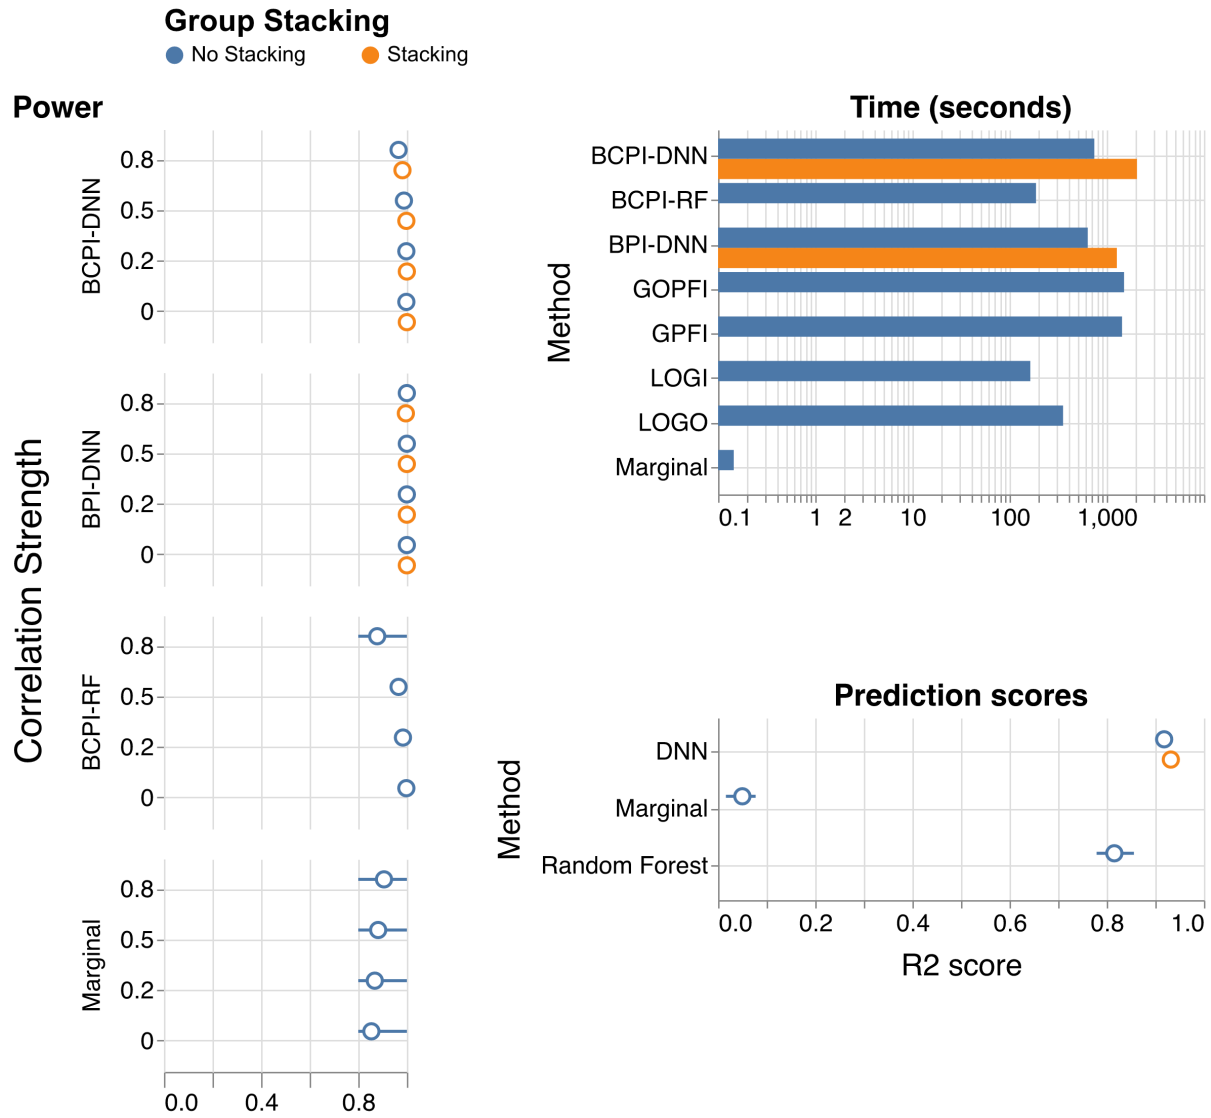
Group Stacking
No Stacking
Stacking

Power

Correlation Strength

BCPI-DNN
0.8
0.5
0.2
0

BPI-DNN
0.8
0.5
0.2
0

BCPI-RF
0.8
0.5
0.2
0

Marginal
0.8
0.5
0.2
0

0.0
0.4
0.8

Time (seconds)

Method
BCPI-DNN
BCPI-RF
BPI-DNN
GOPFI
GPFI
LOGI
LOGO
Marginal

0.1
1
2
10
100
1,000

Prediction scores

Method
DNN
Marginal
Random Forest

0.0
0.2
0.4
0.6
0.8
1.0
R2 score